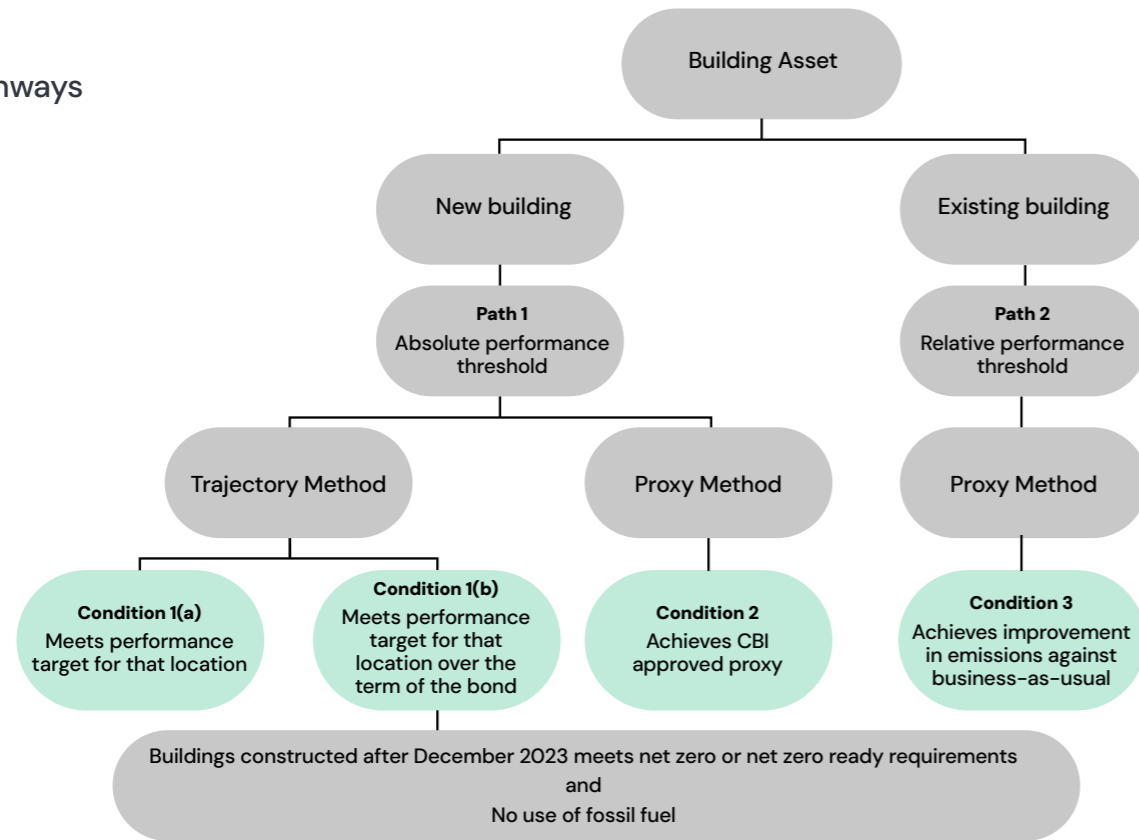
hways

Building Asset

New building

Existing building

**Path 1**
Absolute performance threshold

**Path 2**
Relative performance threshold

Trajectory Method

Proxy Method

Proxy Method

**Condition 1(a)**
Meets performance target for that location

**Condition 1(b)**
Meets performance target for that location over the term of the bond

**Condition 2**
Achieves CBI approved proxy

**Condition 3**
Achieves improvement in emissions against business-as-usual

Buildings constructed after December 2023 meets net zero or net zero ready requirements
and
No use of fossil fuel